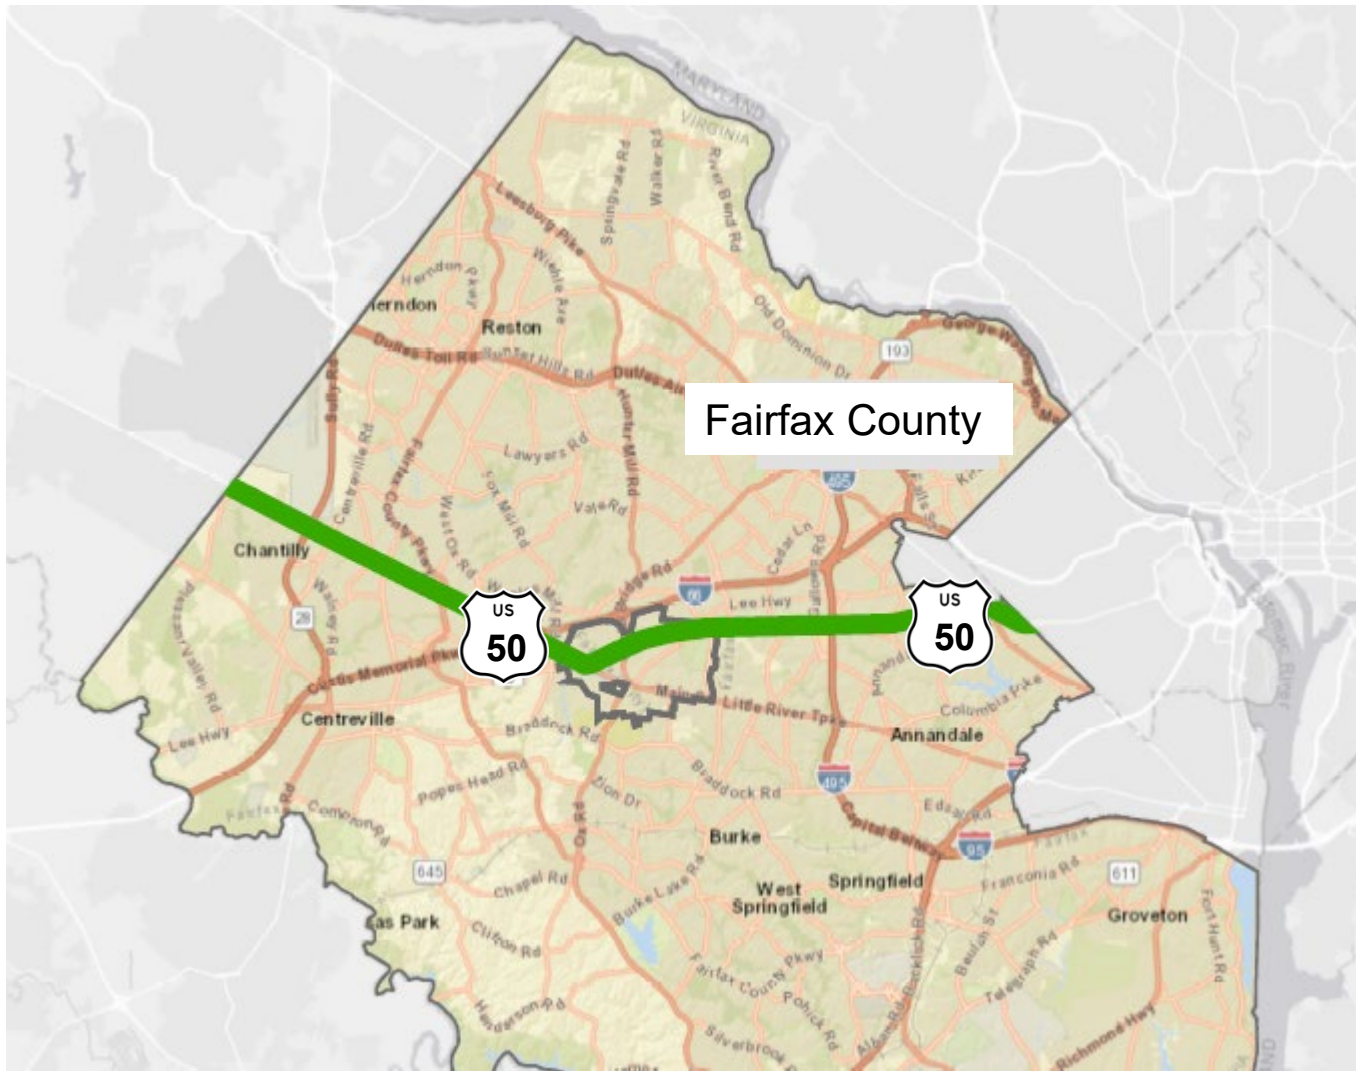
MARYLAND
VIRGINIA
Leesburg Pike
Springvale Rd
Walker Rd
River Bend Rd
Herndon Pkwy
Herndon
Reston
Wiehle Ave
Old Dominion Dr
George Washington Mem
193
Dulles Toll Rd
Hunter Mill Rd
Sunrise Valley Dr
Dulles Access Rd
Fairfax County
Sully Rd
Centreville Rd
Fairfax County Pkwy
West Ox Rd
Fox Mill Rd
Lawyers Rd
Vale Rd
495
Chantilly
Walney Rd
28
Cedar Ln
Gallows Rd
Lee Hwy
66
Chain Bridge Rd
US 50
US 50
Pleasant Valley Rd
Custis Memorial Pkwy
Main St
Little River Tpke
Columbia Pike
Annandale
Centreville
Lee Hwy
Braddock Rd
Popes Head Rd
Zion Dr
Braddock Rd
495
Edsall Rd
Capital Beltway
95
Fairfax
Compton Rd
Ox Rd
Burke
645
Chapel Rd
Burke Lake Rd
West Springfield
Springfield
Franconia Rd
611
Groveton
Fort Hunt Rd
as Park
Clifton Rd
Fairfax County Pkwy
Pohick Rd
Backlick Rd
Beulah St
Telegraph Rd
Richmond Hwy
Henderson Rd
Silverbrook Rd
Potomac River